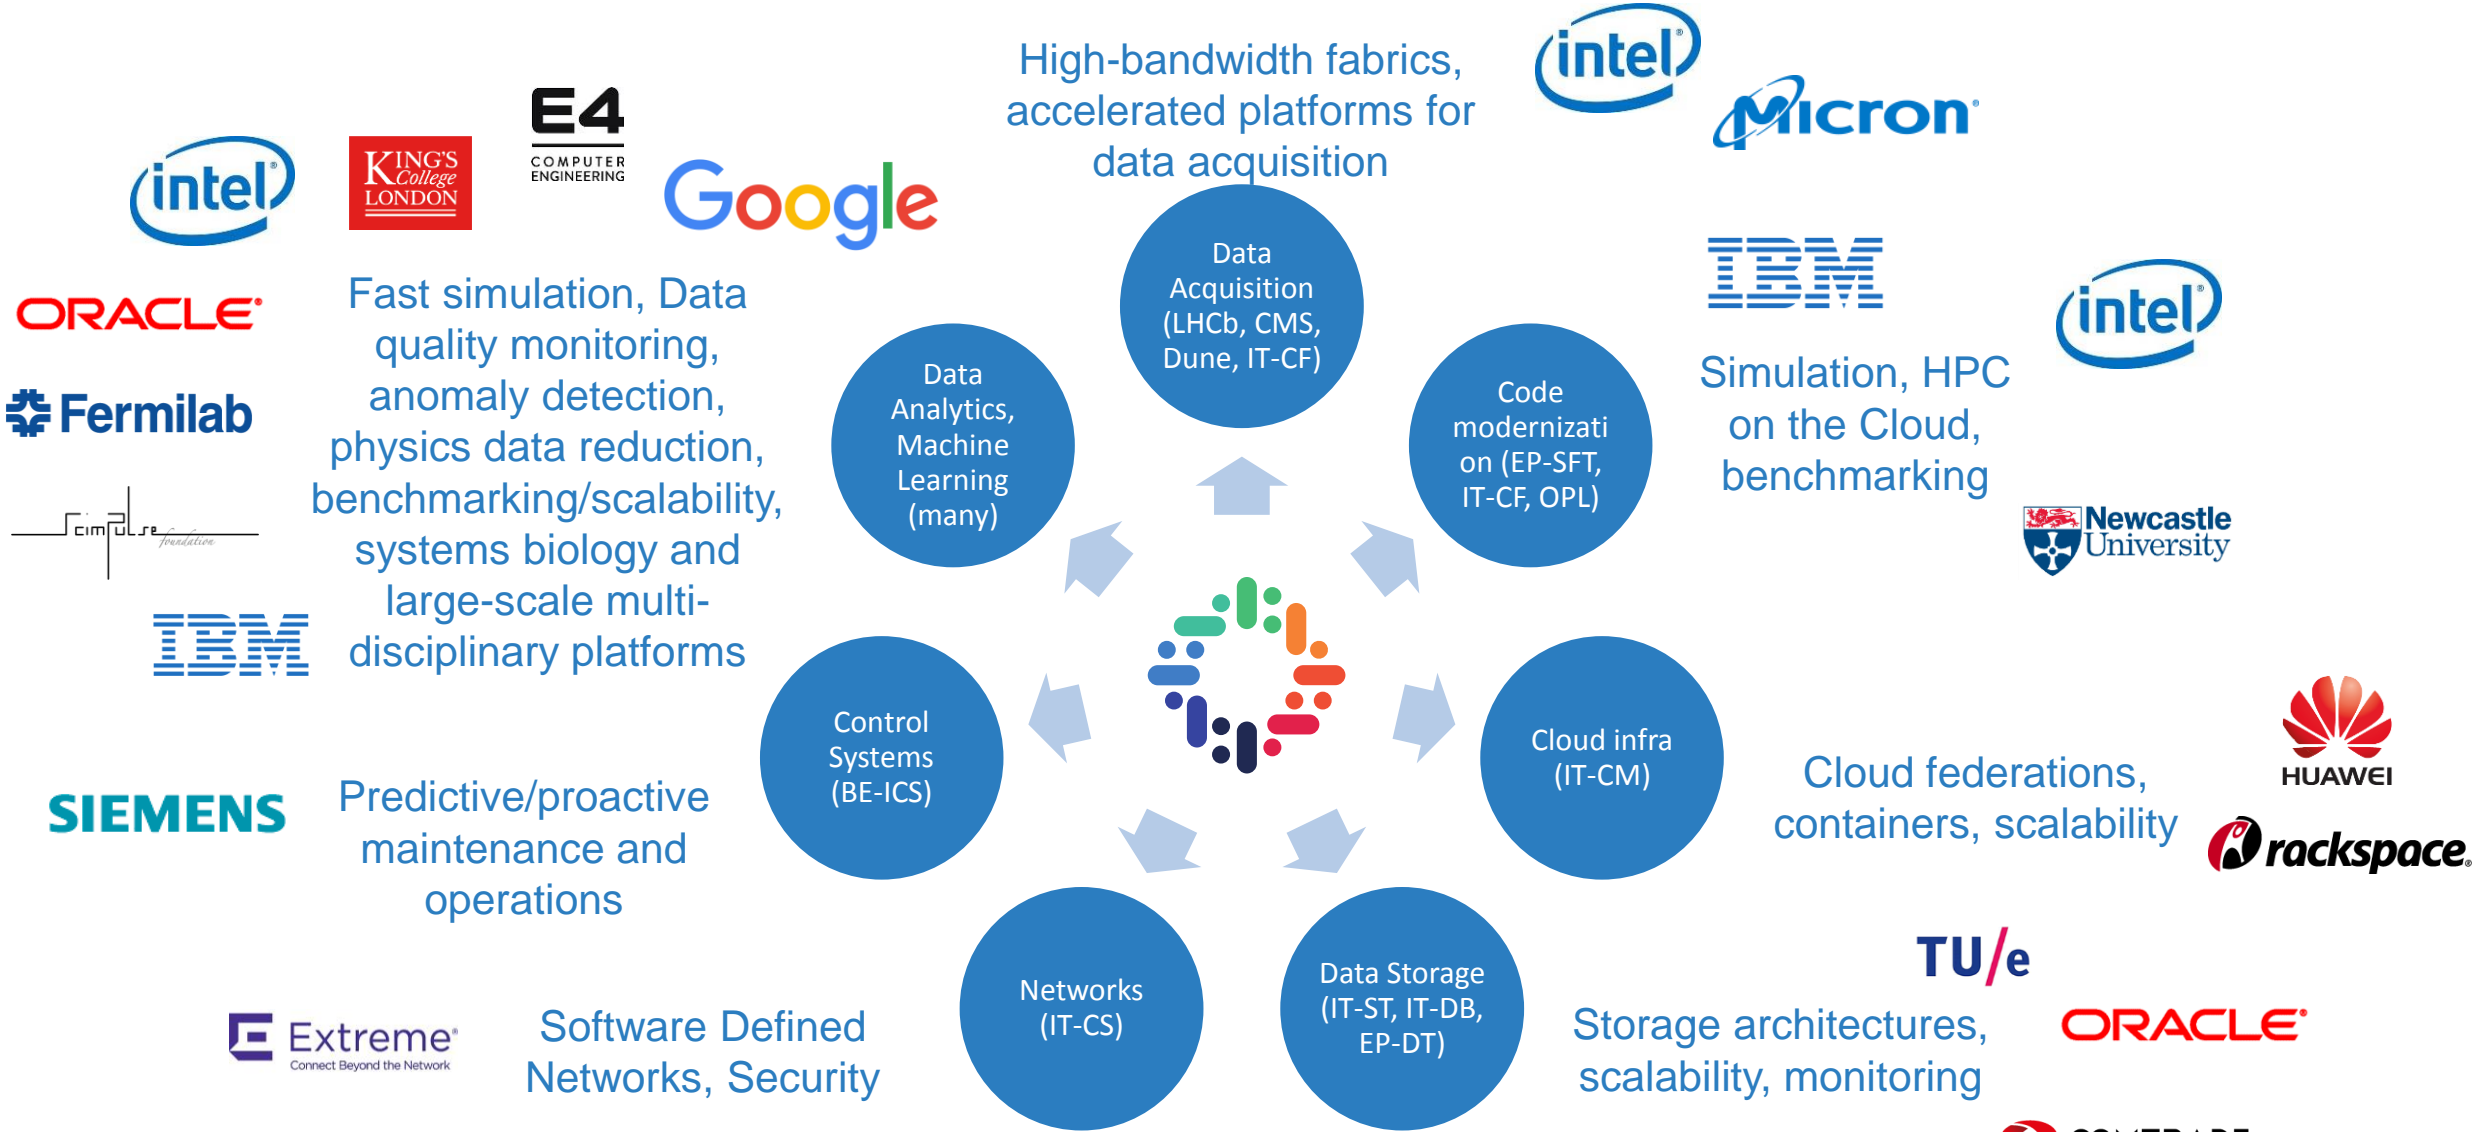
High-bandwidth fabrics, accelerated platforms for data acquisition

intel

Micron

intel

KING'S College LONDON

E4 COMPUTER ENGINEERING

Google

ORACLE

Fermilab

Scimpulse foundation

IBM

Fast simulation, Data quality monitoring, anomaly detection, physics data reduction, benchmarking/scalability, systems biology and large-scale multi-disciplinary platforms

Data Acquisition (LHCb, CMS, Dune, IT-CF)

Data Analytics, Machine Learning (many)

Code modernization (EP-SFT, IT-CF, OPL)

IBM

intel

Simulation, HPC on the Cloud, benchmarking

Newcastle University

Control Systems (BE-ICS)

Cloud infra (IT-CM)

SIEMENS

Predictive/proactive maintenance and operations

Cloud federations, containers, scalability

HUAWEI

rackspace

Networks (IT-CS)

Data Storage (IT-ST, IT-DB, EP-DT)

TU/e

Extreme Connect Beyond the Network

Software Defined Networks, Security

Storage architectures, scalability, monitoring

ORACLE

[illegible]